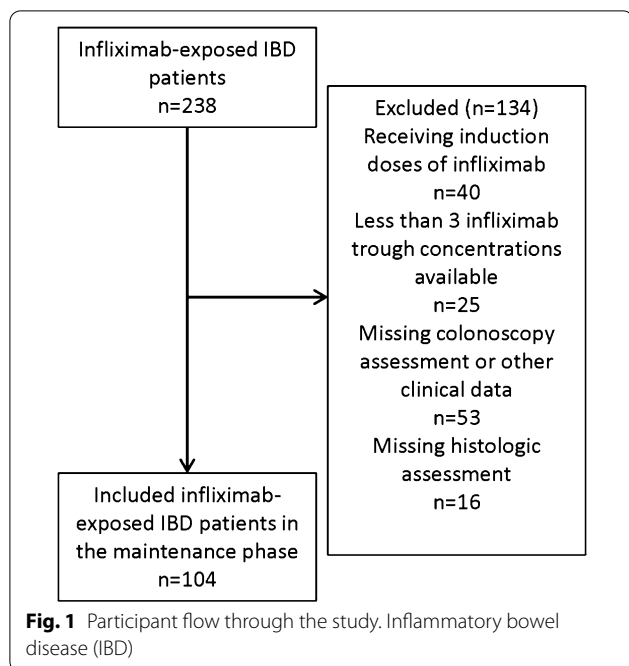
Infliximab-exposed IBD patients
n=238

Excluded (n=134)
Receiving induction doses of infliximab
n=40
Less than 3 infliximab trough concentrations available
n=25
Missing colonoscopy assessment or other clinical data
n=53
Missing histologic assessment
n=16

Included infliximab-exposed IBD patients in the maintenance phase
n=104

**Fig. 1** Participant flow through the study. Inflammatory bowel disease (IBD)